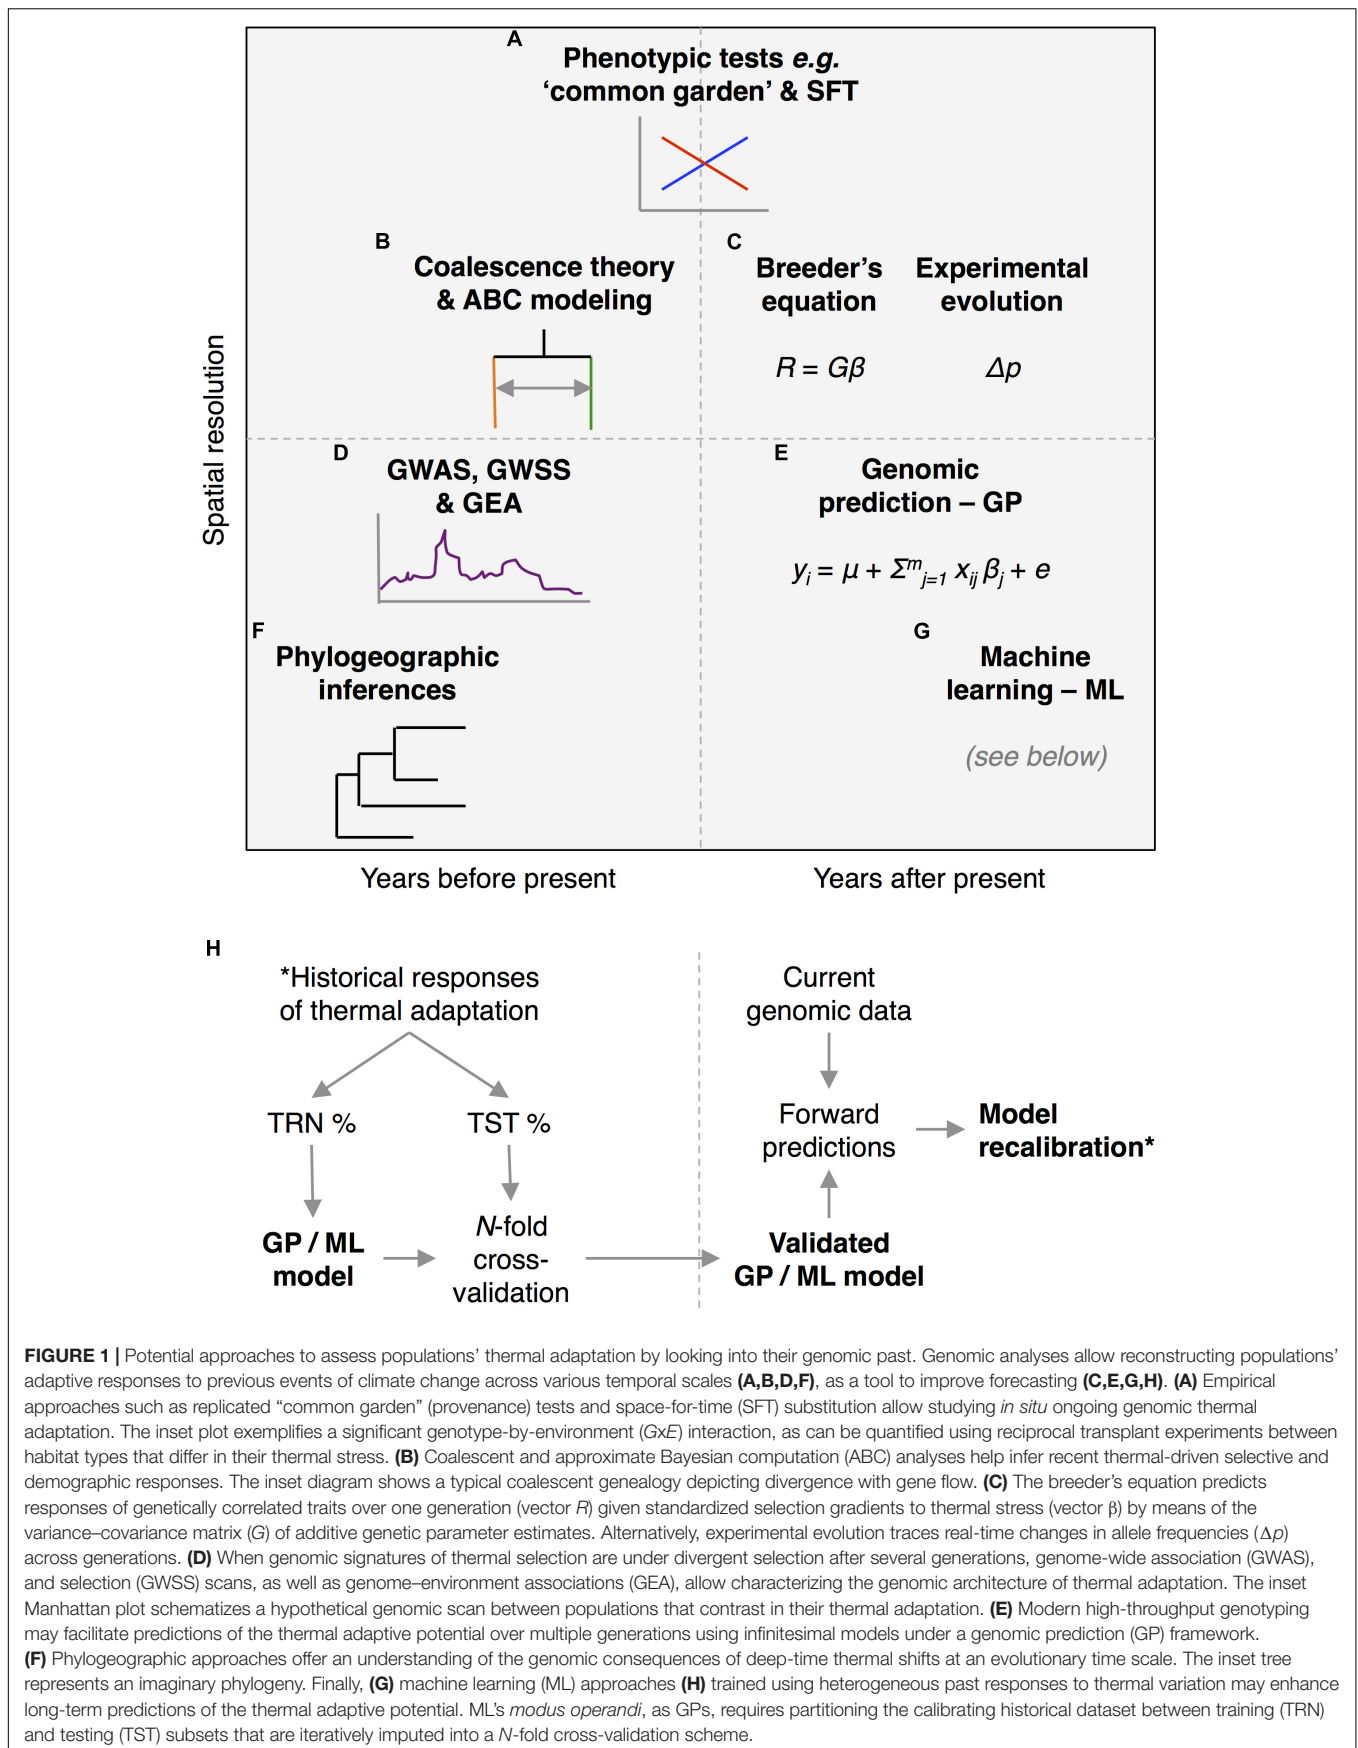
A
Phenotypic tests e.g. 'common garden' & SFT

B
Coalescence theory & ABC modeling

C
Breeder's equation

$R = G\beta$

Experimental evolution

$\Delta p$

Spatial resolution

D
GWAS, GWSS & GEA

E
Genomic prediction – GP

$y_i = \mu + \Sigma^m_{j=1} x_{ij} \beta_j + e$

F
Phylogeographic inferences

G
Machine learning – ML

(see below)

Years before present

Years after present

H
*Historical responses of thermal adaptation

TRN %

TST %

GP / ML model

N-fold cross-validation

Current genomic data

Forward predictions

Model recalibration*

Validated GP / ML model

FIGURE 1 | Potential approaches to assess populations' thermal adaptation by looking into their genomic past. Genomic analyses allow reconstructing populations' adaptive responses to previous events of climate change across various temporal scales (A,B,D,F), as a tool to improve forecasting (C,E,G,H). (A) Empirical approaches such as replicated "common garden" (provenance) tests and space-for-time (SFT) substitution allow studying in situ ongoing genomic thermal adaptation. The inset plot exemplifies a significant genotype-by-environment (GxE) interaction, as can be quantified using reciprocal transplant experiments between habitat types that differ in their thermal stress. (B) Coalescent and approximate Bayesian computation (ABC) analyses help infer recent thermal-driven selective and demographic responses. The inset diagram shows a typical coalescent genealogy depicting divergence with gene flow. (C) The breeder's equation predicts responses of genetically correlated traits over one generation (vector R) given standardized selection gradients to thermal stress (vector β) by means of the variance–covariance matrix (G) of additive genetic parameter estimates. Alternatively, experimental evolution traces real-time changes in allele frequencies (Δp) across generations. (D) When genomic signatures of thermal selection are under divergent selection after several generations, genome-wide association (GWAS), and selection (GWSS) scans, as well as genome–environment associations (GEA), allow characterizing the genomic architecture of thermal adaptation. The inset Manhattan plot schematizes a hypothetical genomic scan between populations that contrast in their thermal adaptation. (E) Modern high-throughput genotyping may facilitate predictions of the thermal adaptive potential over multiple generations using infinitesimal models under a genomic prediction (GP) framework. (F) Phylogeographic approaches offer an understanding of the genomic consequences of deep-time thermal shifts at an evolutionary time scale. The inset tree represents an imaginary phylogeny. Finally, (G) machine learning (ML) approaches (H) trained using heterogeneous past responses to thermal variation may enhance long-term predictions of the thermal adaptive potential. ML's modus operandi, as GPs, requires partitioning the calibrating historical dataset between training (TRN) and testing (TST) subsets that are iteratively imputed into a N-fold cross-validation scheme.